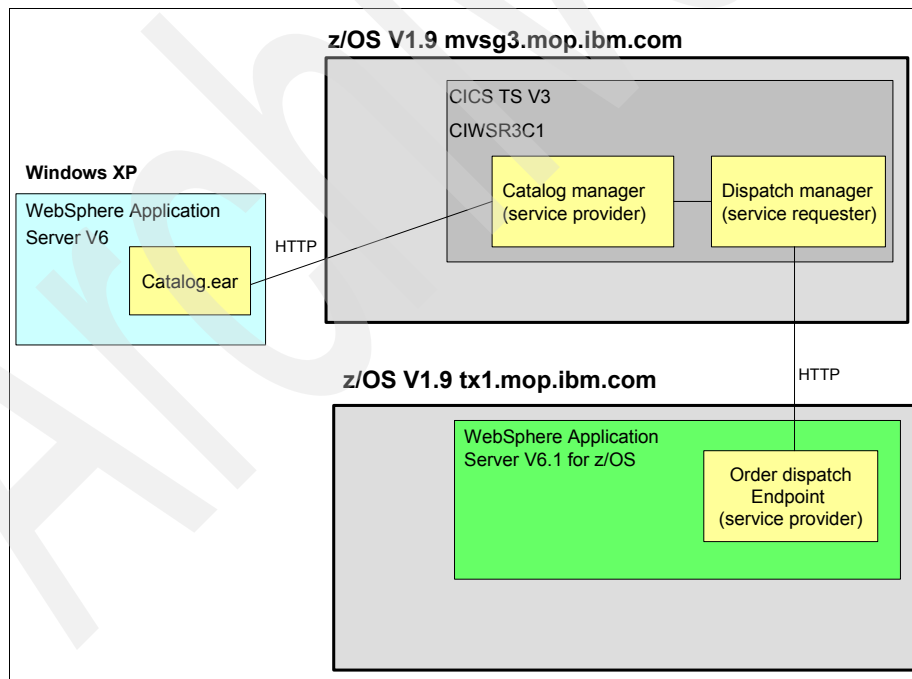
z/OS V1.9 mvsg3.mop.ibm.com

CICS TS V3

CIWSR3C1

Windows XP

WebSphere Application Server V6

Catalog.ear

HTTP

Catalog manager (service provider)

Dispatch manager (service requester)

HTTP

z/OS V1.9 tx1.mop.ibm.com

WebSphere Application Server V6.1 for z/OS

Order dispatch Endpoint (service provider)